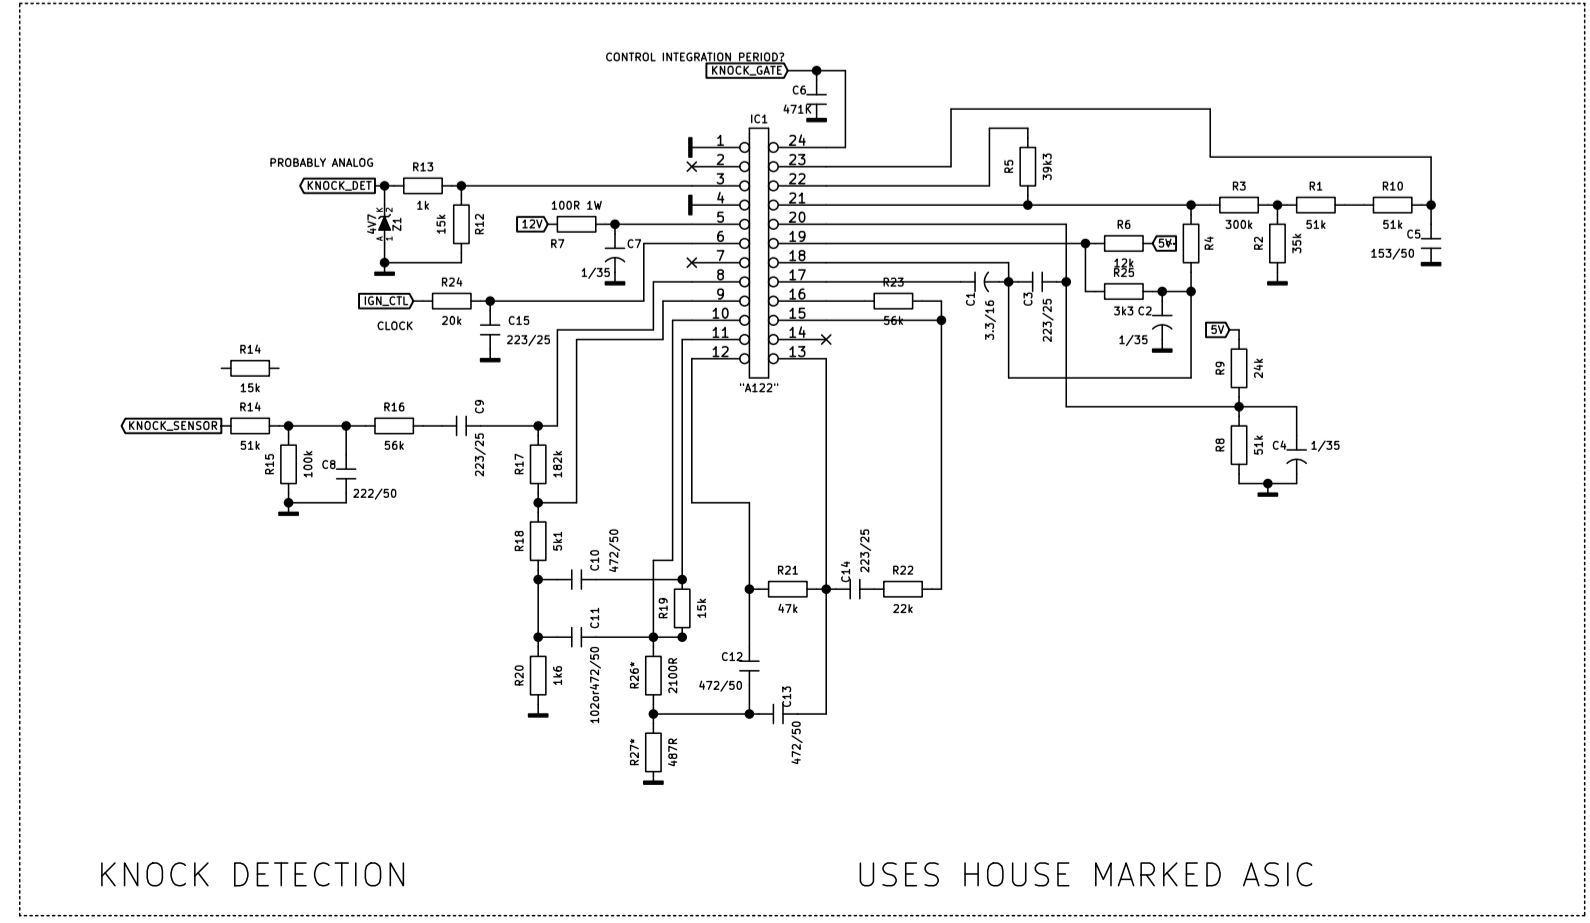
CONTROL INTEGRATION PERIOD?
KNOCK_GATE
C6
471K
IC1
PROBABLY ANALOG
R13
KNOCK_DET
1k
4V7
Z1
15k
R12
100R 1W
12V
R7
C7
1/35
IGN_CTL
R24
CLOCK
20k
C15
223/25
1 2 3 4 5 6 7 8 9 10 11 12
24 23 22 21 20 19 18 17 16 15 14 13
"A122"
R5
39k3
R3
300k
R1
51k
R10
51k
C5
153/50
R2
35k
R4
R6
12k
5V
R25
3k3
C2
1/35
R23
56k
C1
3.3/16
C3
223/25
5V
R9
24k
R8
51k
C4
1/35
R14
15k
R14
KNOCK_SENSOR
51k
R15
100k
C8
222/50
R16
56k
C9
223/25
R17
182k
R18
5k1
C10
472/50
R19
15k
C11
102or472/50
R20
1k6
R26*
2100R
R27*
487R
R21
47k
C12
472/50
C13
472/50
C14
223/25
R22
22k
KNOCK DETECTION
USES HOUSE MARKED ASIC